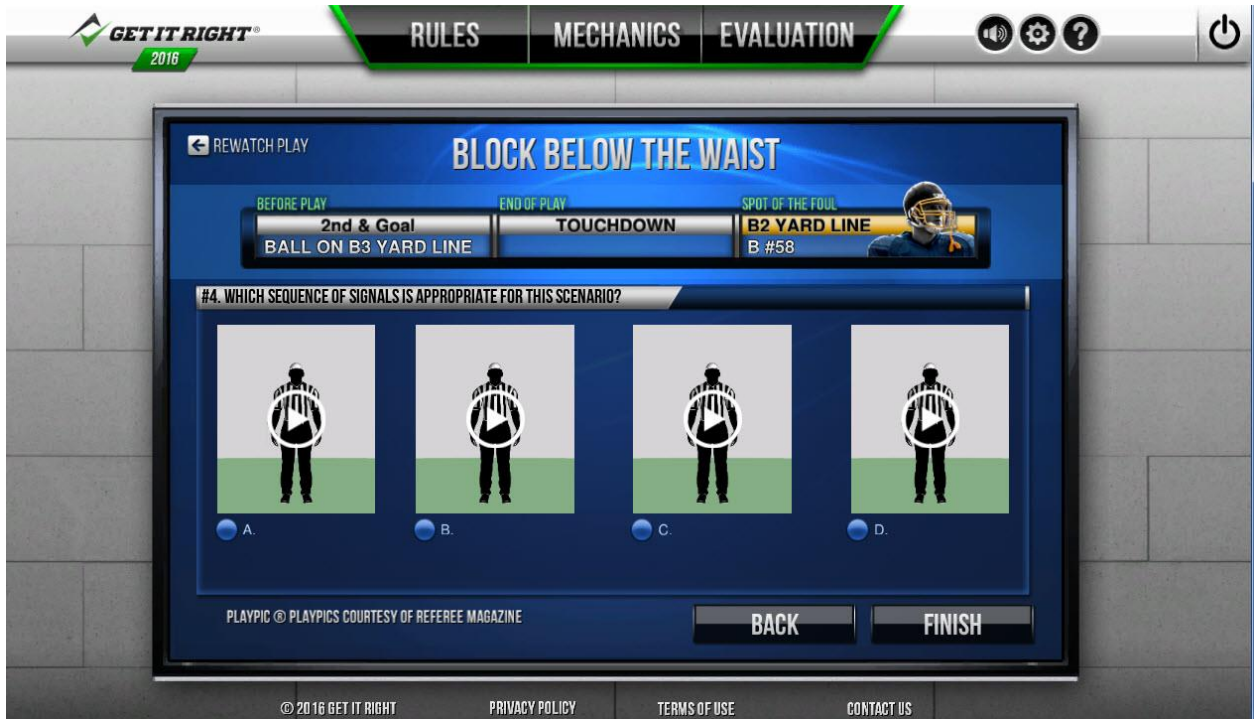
GET IT RIGHT®
2016

RULES MECHANICS EVALUATION

REWATCH PLAY

BLOCK BELOW THE WAIST

| BEFORE PLAY | END OF PLAY | SPOT OF THE FOUL |
|---|---|---|
| 2nd & Goal | TOUCHDOWN | B2 YARD LINE |
| BALL ON B3 YARD LINE | | B #58 |

#4. WHICH SEQUENCE OF SIGNALS IS APPROPRIATE FOR THIS SCENARIO?

A.

B.

C.

D.

PLAYPIC ® PLAYPICS COURTESY OF REFEREE MAGAZINE

BACK

FINISH

© 2016 GET IT RIGHT PRIVACY POLICY TERMS OF USE CONTACT US